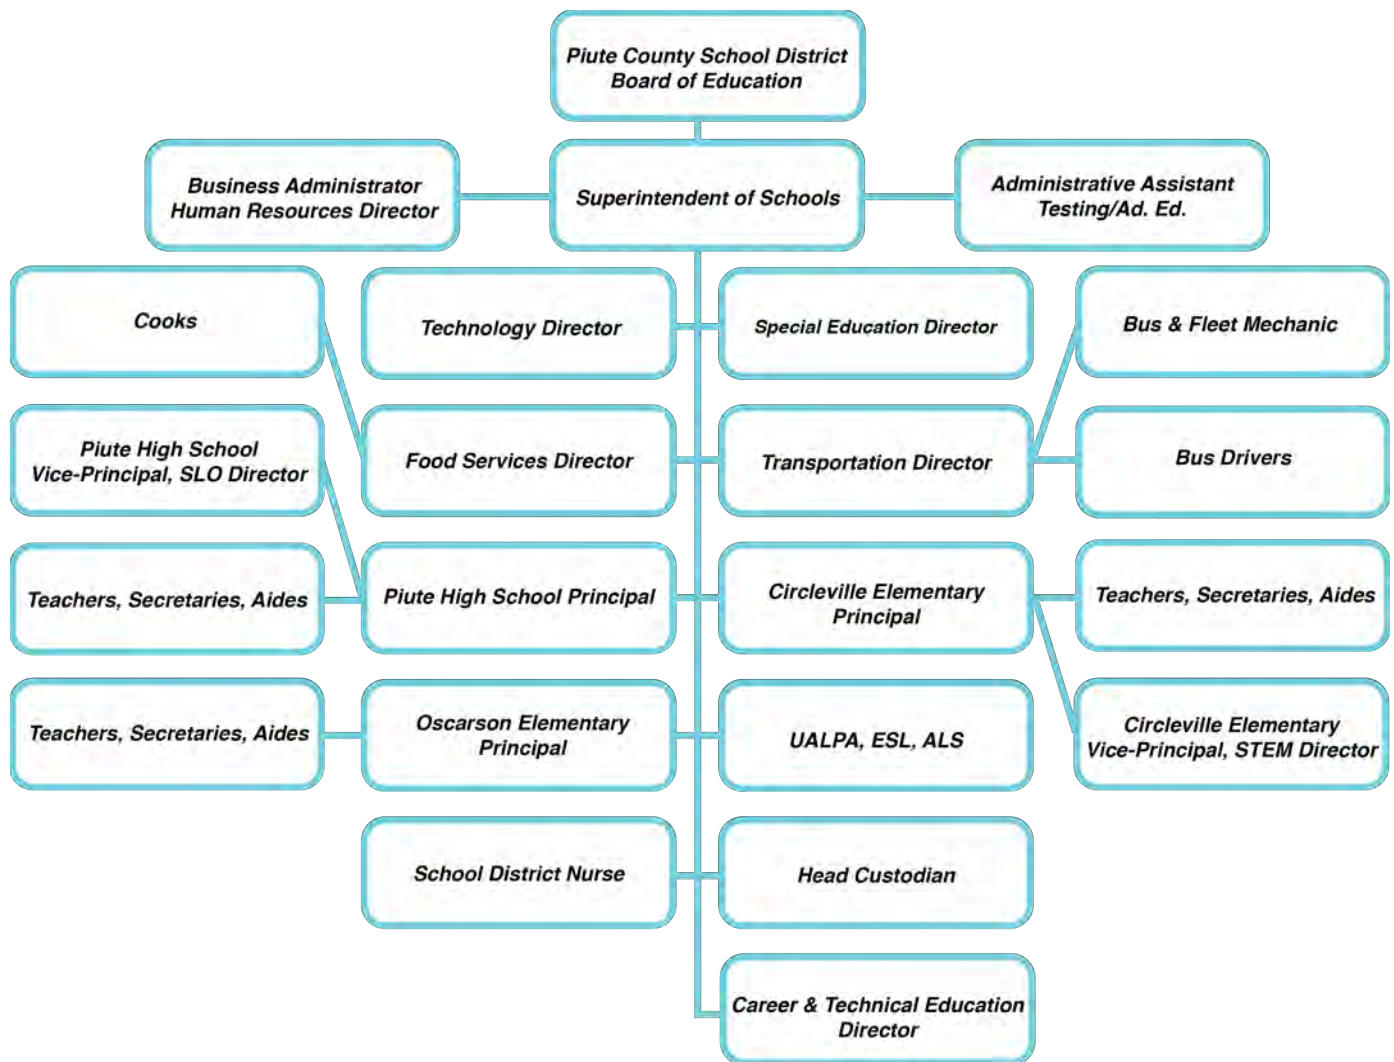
Piute County School District
Board of Education

Business Administrator
Human Resources Director

Superintendent of Schools

Administrative Assistant
Testing/Ad. Ed.

Cooks

Technology Director

Special Education Director

Bus & Fleet Mechanic

Piute High School
Vice-Principal, SLO Director

Food Services Director

Transportation Director

Bus Drivers

Teachers, Secretaries, Aides

Piute High School Principal

Circleville Elementary
Principal

Teachers, Secretaries, Aides

Teachers, Secretaries, Aides

Oscarson Elementary
Principal

UALPA, ESL, ALS

Circleville Elementary
Vice-Principal, STEM Director

School District Nurse

Head Custodian

Career & Technical Education
Director